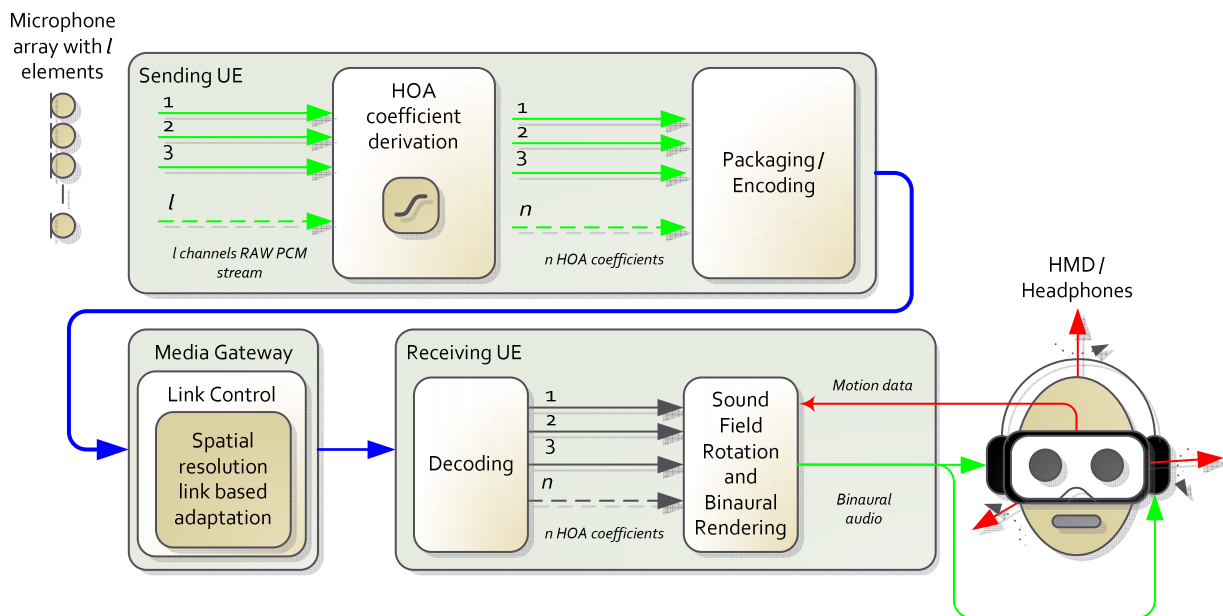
Microphone array with $l$ elements

Sending UE

1
2
3
$l$

$l$ channels RAW PCM stream

HOA coefficient derivation

1
2
3
$n$

n HOA coefficients

Packaging / Encoding

HMD / Headphones

Media Gateway

Link Control

Spatial resolution link based adaptation

Receiving UE

Decoding

1
2
3
$n$

n HOA coefficients

Sound Field Rotation and Binaural Rendering

Motion data

Binaural audio